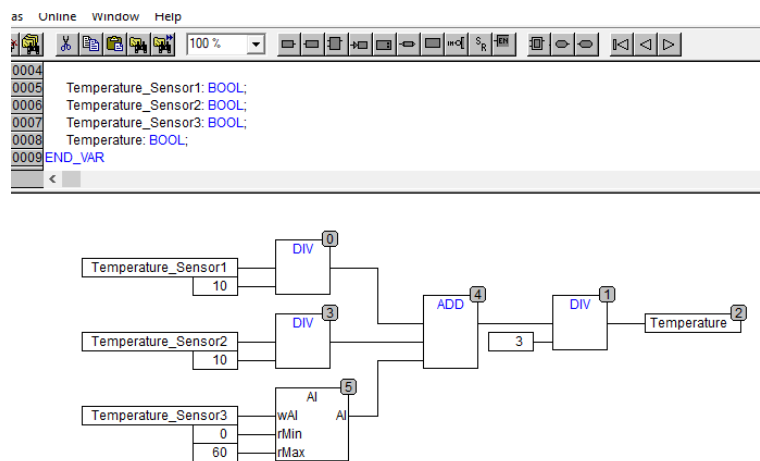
as Online Window Help

100 %

0004
0005 Temperature_Sensor1: BOOL;
0006 Temperature_Sensor2: BOOL;
0007 Temperature_Sensor3: BOOL;
0008 Temperature: BOOL;
0009 END_VAR

DIV 0
Temperature_Sensor1
10
DIV 3
Temperature_Sensor2
10
ADD 4
DIV 1
3
Temperature 2
AI 5
Temperature_Sensor3
wAI
AI
0
rMin
60
rMax